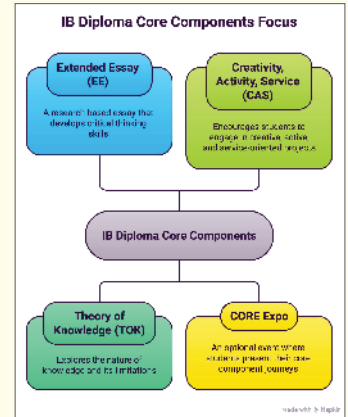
IB Diploma Core Components Focus

Extended Essay (EE)

A research-based essay that develops critical thinking skills

Creativity, Activity, Service (CAS)

Encourages students to engage in creative, active, and service-oriented projects

IB Diploma Core Components

Theory of Knowledge (TOK)

Explores the nature of knowledge and its limitations

CORE Expo

An optional event where students present their core component journeys

made with Napkin